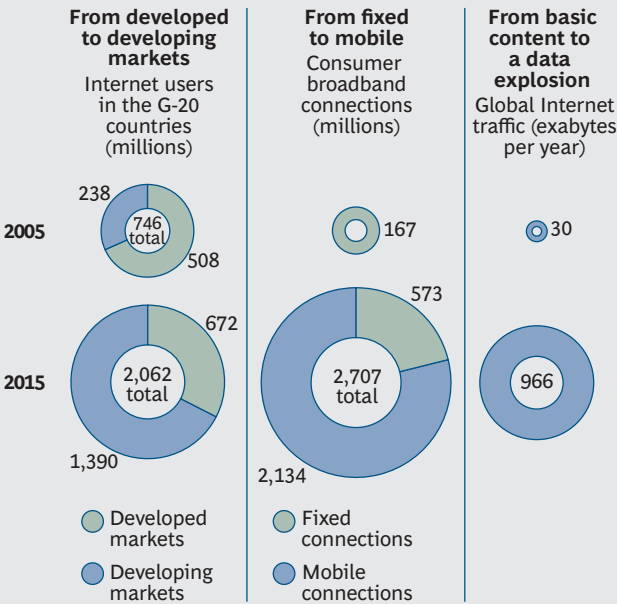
From developed to developing markets
Internet users in the G-20 countries (millions)

From fixed to mobile
Consumer broadband connections (millions)

From basic content to a data explosion
Global Internet traffic (exabytes per year)

2005

238

746 total

508

167

30

2015

672

2,062 total

1,390

573

2,707 total

2,134

966

Developed markets

Developing markets

Fixed connections

Mobile connections